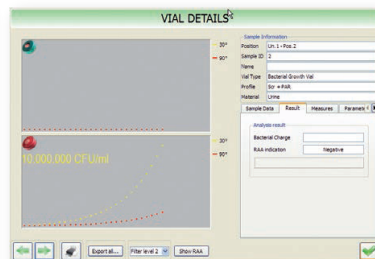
VIAL DETAILS

30°
90°

30°
90°

10.000.000 CFU/ml

Sample Information
Position Un. 1 - Pos.2
Sample ID 2
Name
Vial Type Bacterial Growth Vial
Profile bcr + RAA
Material Urine

Sample Data
Result
Measures
Paramete

Analysis result
Bacterial Charge
RAA indication Negative

Export all...
Filter level 2
Show RAA